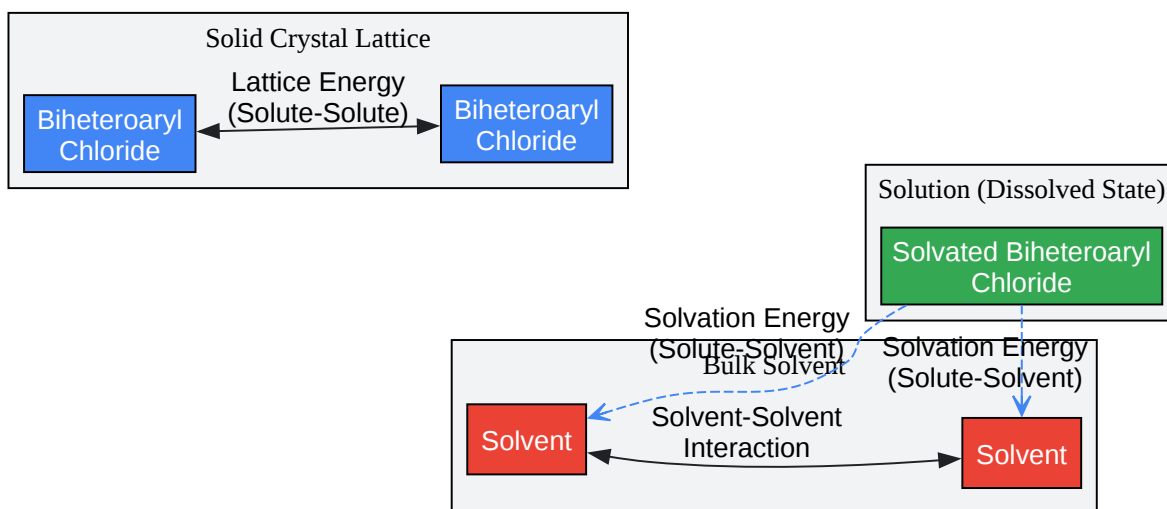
Solid Crystal Lattice

Biheteroaryl Chloride

Lattice Energy (Solute-Solute)

Biheteroaryl Chloride

Solution (Dissolved State)

Solvated Biheteroaryl Chloride

Solvation Energy (Solute-Solvent)

Bulk Solvent

Solvation Energy (Solute-Solvent)

Solvent

Solvent-Solvent Interaction

Solvent